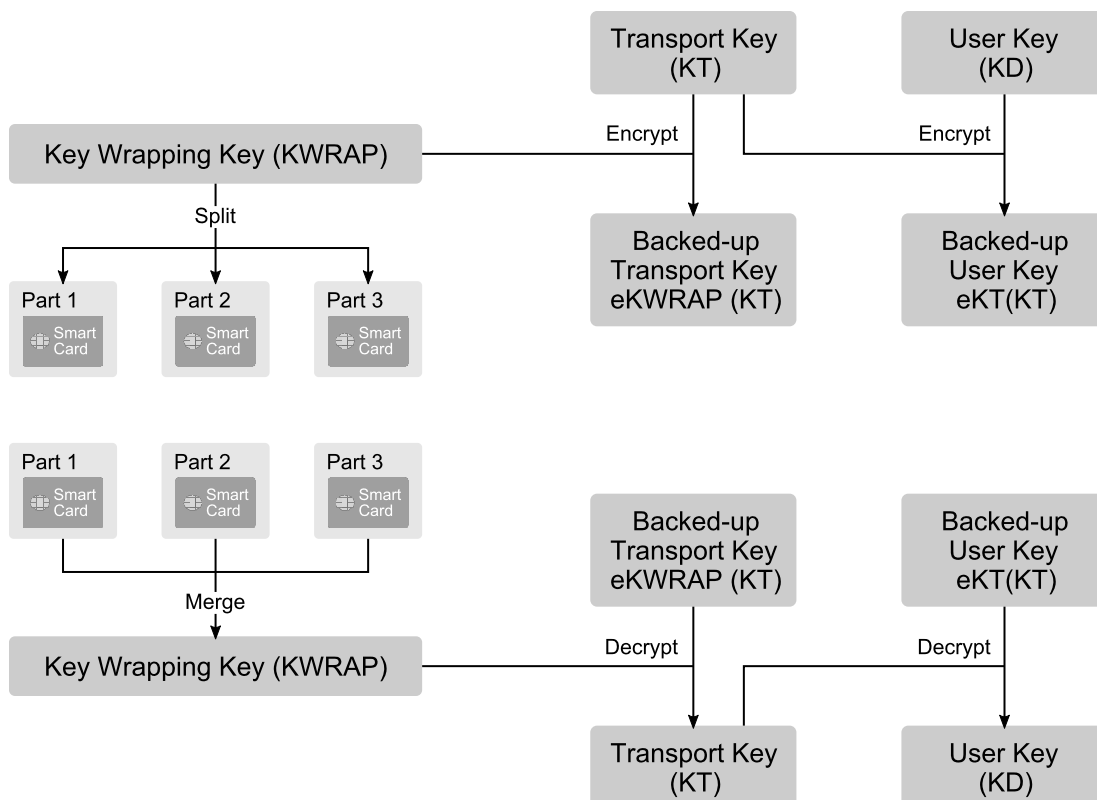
Transport Key (KT)

User Key (KD)

Encrypt

Encrypt

Key Wrapping Key (KWRAP)

Split

Backed-up Transport Key eKWRAP (KT)

Backed-up User Key eKT(KT)

Part 1
Smart Card

Part 2
Smart Card

Part 3
Smart Card

Part 1
Smart Card

Part 2
Smart Card

Part 3
Smart Card

Backed-up Transport Key eKWRAP (KT)

Backed-up User Key eKT(KT)

Merge

Key Wrapping Key (KWRAP)

Decrypt

Decrypt

Transport Key (KT)

User Key (KD)